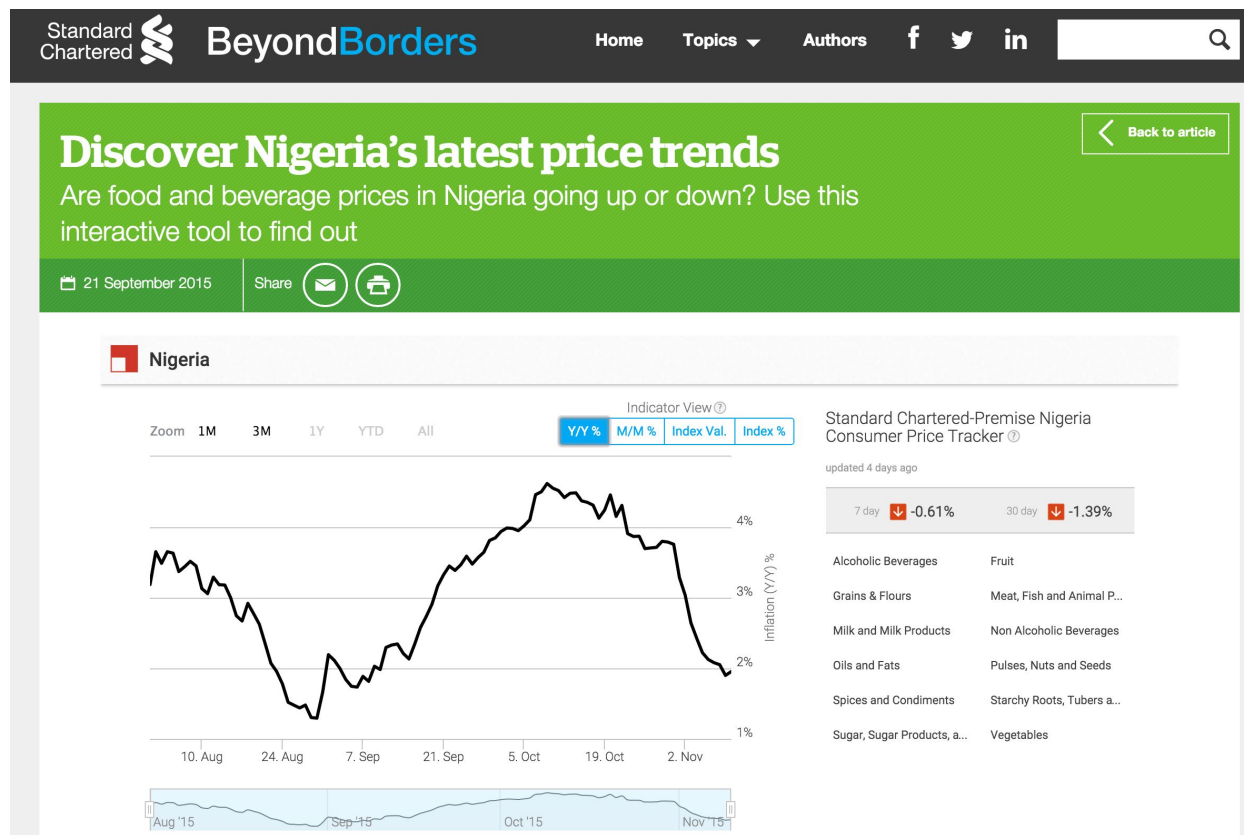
Standard Chartered BeyondBorders Home Topics Authors f in

Discover Nigeria's latest price trends
Are food and beverage prices in Nigeria going up or down? Use this interactive tool to find out

Back to article

21 September 2015 Share

Nigeria

Indicator View
Zoom 1M 3M 1Y YTD All
Y/Y % M/M % Index Val. Index %

4%
3%
2%
1%
Inflation (Y/Y) %

10. Aug 24. Aug 7. Sep 21. Sep 5. Oct 19. Oct 2. Nov

Aug '15 Sep '15 Oct '15 Nov '15

Standard Chartered-Premise Nigeria Consumer Price Tracker

updated 4 days ago

7 day -0.61% 30 day -1.39%

| | |
|---|---|
| Alcoholic Beverages | Fruit |
| Grains & Flours | Meat, Fish and Animal P... |
| Milk and Milk Products | Non Alcoholic Beverages |
| Oils and Fats | Pulses, Nuts and Seeds |
| Spices and Condiments | Starchy Roots, Tubers a... |
| Sugar, Sugar Products, a... | Vegetables |